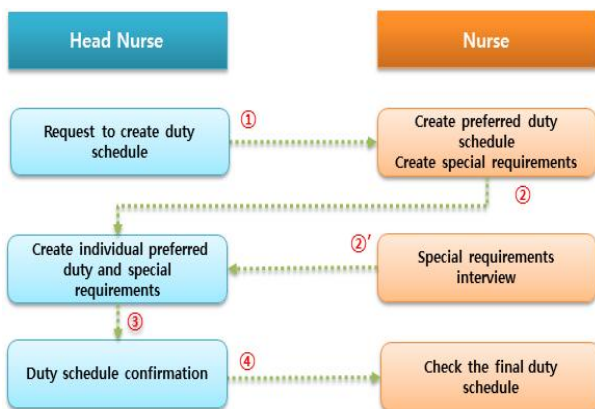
Head Nurse

Nurse

Request to create duty schedule

①

Create preferred duty schedule
Create special requirements

②

Create individual preferred duty and special requirements

②'

Special requirements interview

③

Duty schedule confirmation

④

Check the final duty schedule